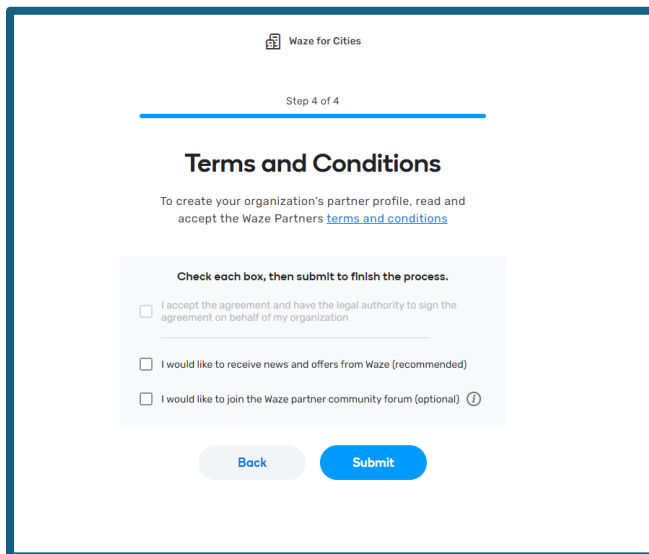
Waze for Cities

Step 4 of 4

Terms and Conditions

To create your organization's partner profile, read and accept the Waze Partners terms and conditions

Check each box, then submit to finish the process.

I accept the agreement and have the legal authority to sign the agreement on behalf of my organization

I would like to receive news and offers from Waze (recommended)

I would like to join the Waze partner community forum (optional)

Back

Submit